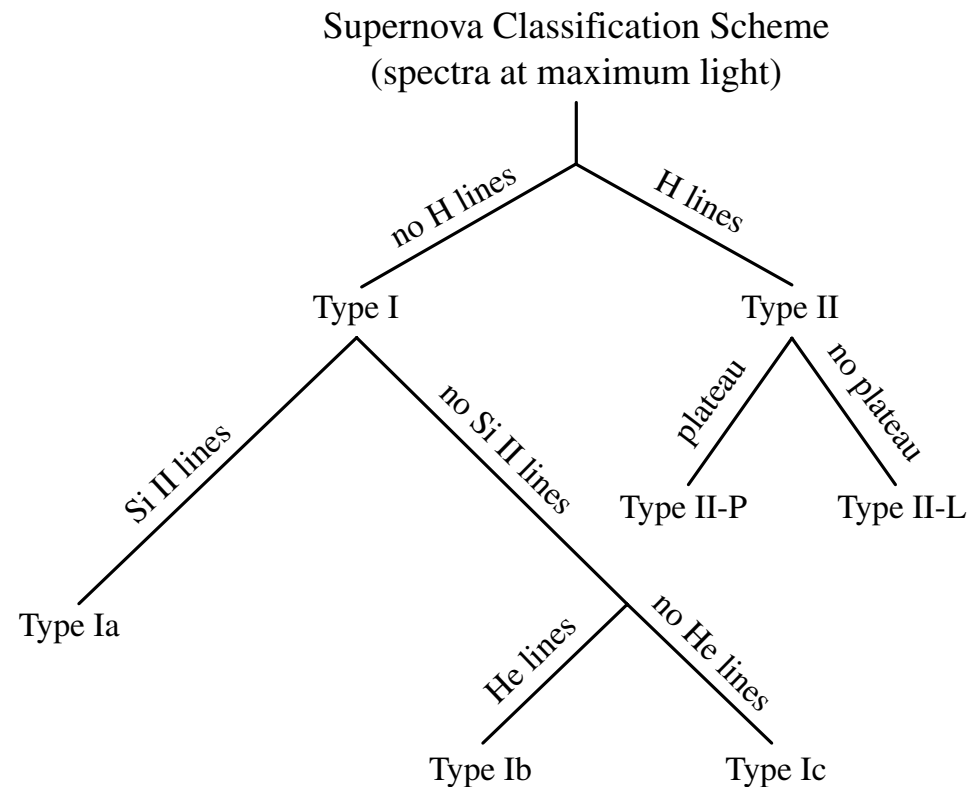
Supernova Classification Scheme
(spectra at maximum light)

no H lines

H lines

Type I

Type II

Si II lines

no Si II lines

plateau

no plateau

Type II-P

Type II-L

Type Ia

He lines

no He lines

Type Ib

Type Ic